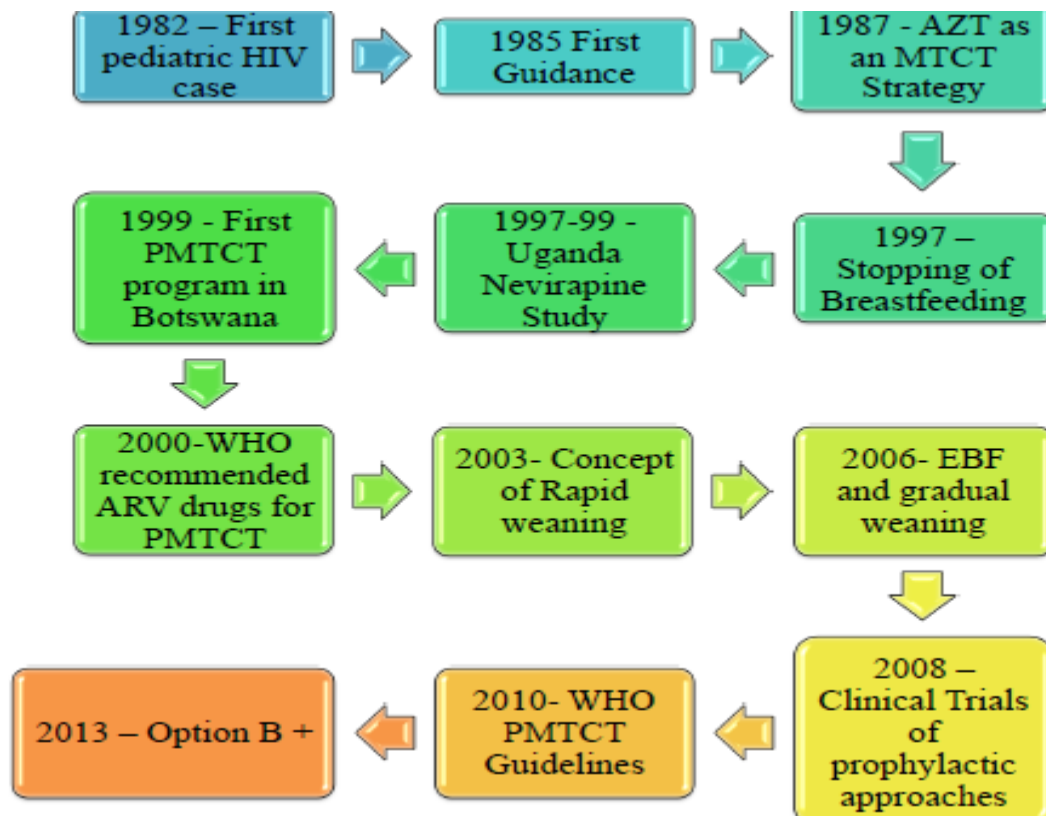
1982 – First pediatric HIV case

1985 First Guidance

1987 - AZT as an MTCT Strategy

1997 – Stopping of Breastfeeding

1997-99 - Uganda Nevirapine Study

1999 - First PMTCT program in Botswana

2000-WHO recommended ARV drugs for PMTCT

2003- Concept of Rapid weaning

2006- EBF and gradual weaning

2008 – Clinical Trials of prophylactic approaches

2010- WHO PMTCT Guidelines

2013 – Option B +